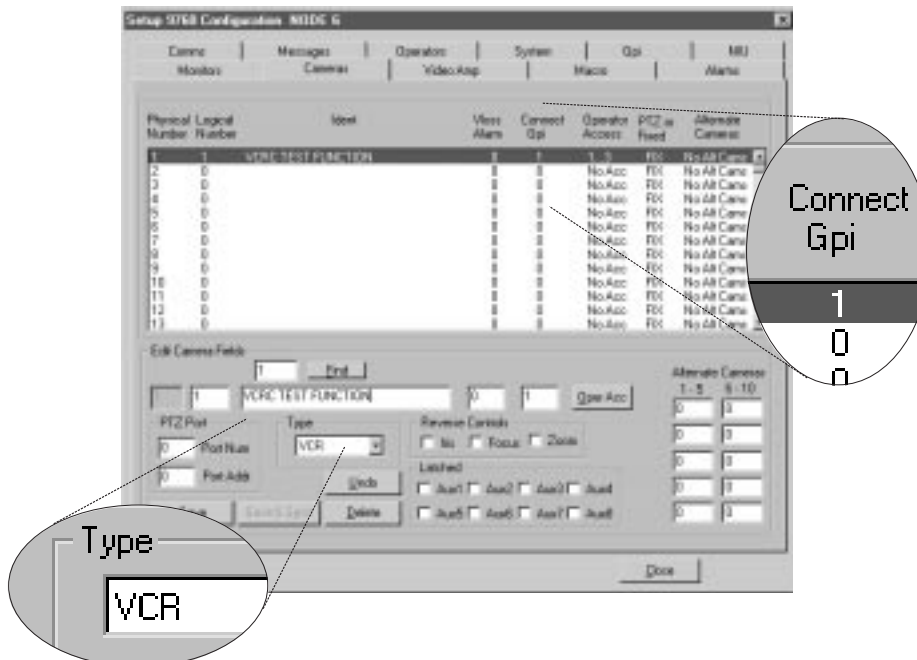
Setup 9760 Configuration NODE 6

Camno | Messages | Operators | System | Gpi | MIU
Monitors | Cameras | Video Amp | Macro | Alarms

| Physical Number | Logical Number | Ident | Vloss Alarm | Connect Gpi | Operator Access | PTZ or Fixed | Alternate Cameras |
|---|---|---|---|---|---|---|---|
| 1 | 1 | VCRC TEST FUNCTION | 0 | 1 | 1 - 8 | FIX | No Alt Cams |
| 2 | 0 | | 0 | 0 | No Acc | FIX | No Alt Cams |
| 3 | 0 | | 0 | 0 | No Acc | FIX | No Alt Cams |
| 4 | 0 | | 0 | 0 | No Acc | FIX | No Alt Cams |
| 5 | 0 | | 0 | 0 | No Acc | FIX | No Alt Cams |
| 6 | 0 | | 0 | 0 | No Acc | FIX | No Alt Cams |
| 7 | 0 | | 0 | 0 | No Acc | FIX | No Alt Cams |
| 8 | 0 | | 0 | 0 | No Acc | FIX | No Alt Cams |
| 9 | 0 | | 0 | 0 | No Acc | FIX | No Alt Cams |
| 10 | 0 | | 0 | 0 | No Acc | FIX | No Alt Cams |
| 11 | 0 | | 0 | 0 | No Acc | FIX | No Alt Cams |
| 12 | 0 | | 0 | 0 | No Acc | FIX | No Alt Cams |
| 13 | 0 | | 0 | 0 | No Acc | FIX | No Alt Cams |

Connect
Gpi
1
0
0

Edit Camera Fields
1 Find
1 VCRC TEST FUNCTION 0 1 Oper Acc
Alternate Cameras
1 - 5 6 - 10
0 0
0 0
0 0
0 0
0 0
PTZ Port
0 Port Num
0 Port Addr
Type
VCR
Reverse Controls
No Focus Zoom
Latched
Aux1 Aux2 Aux3 Aux4
Aux5 Aux6 Aux7 Aux8
Undo
Save Switch Cam Delete
Done

Type
VCR